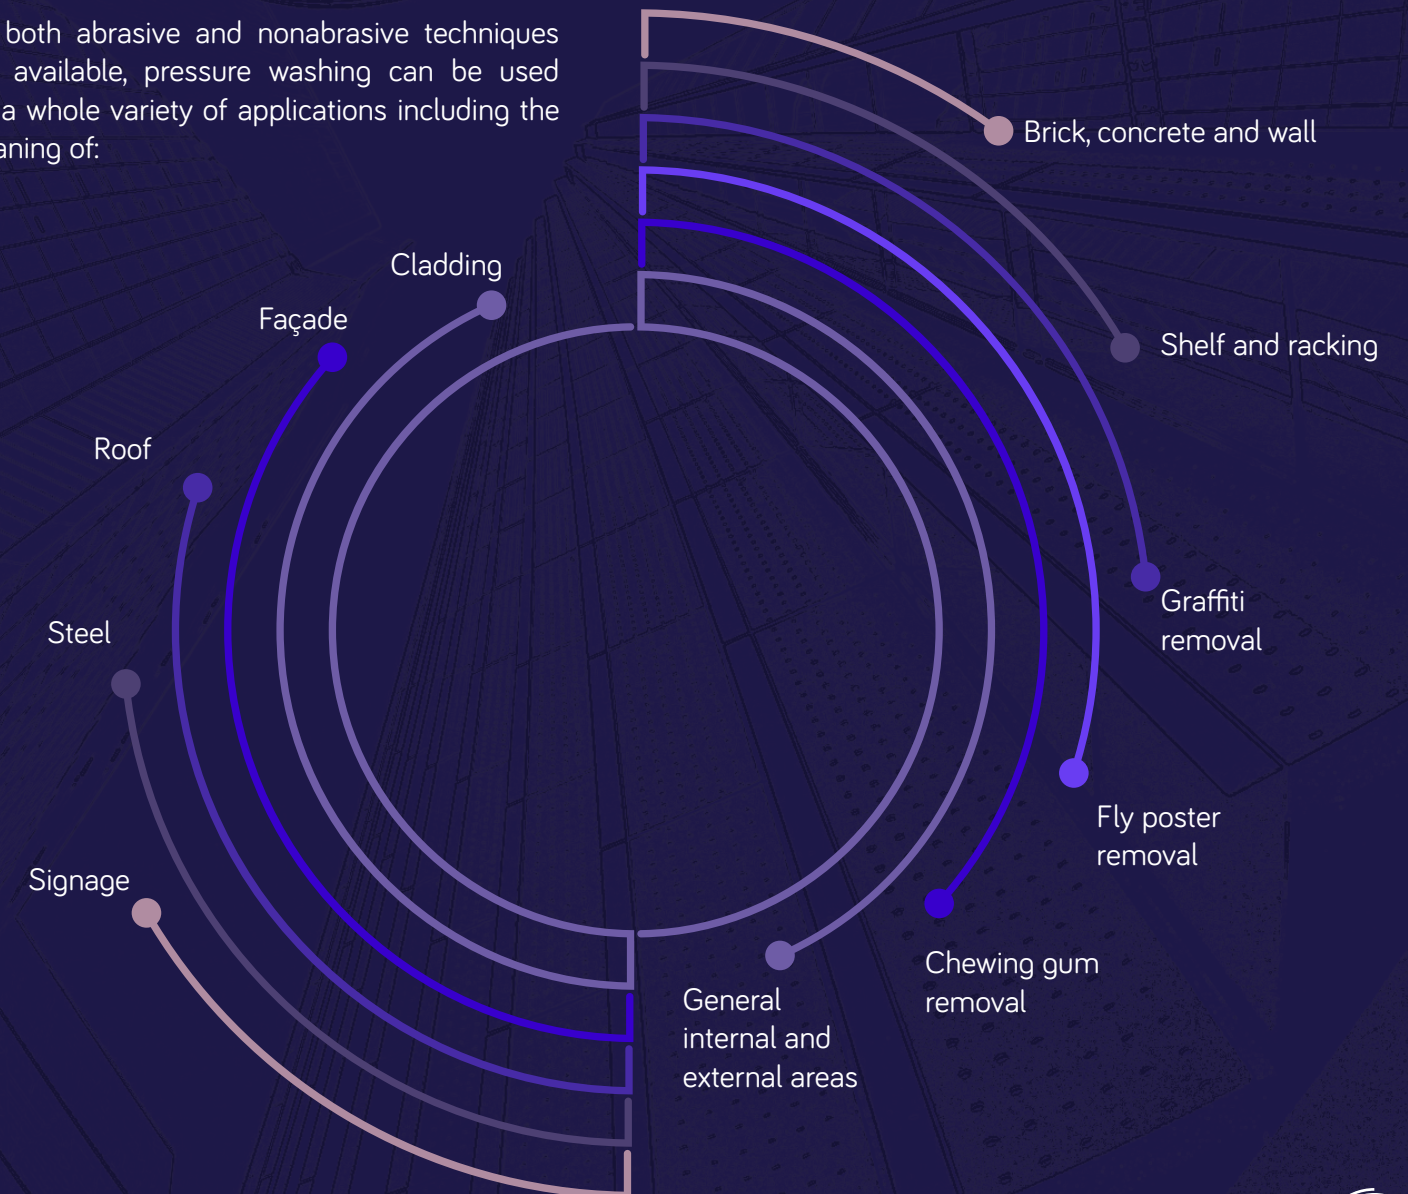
both abrasive and nonabrasive techniques available, pressure washing can be used a whole variety of applications including the aning of:

Brick, concrete and wall

Shelf and racking

Graffiti removal

Fly poster removal

Chewing gum removal

General internal and external areas

Cladding

Façade

Roof

Steel

Signage